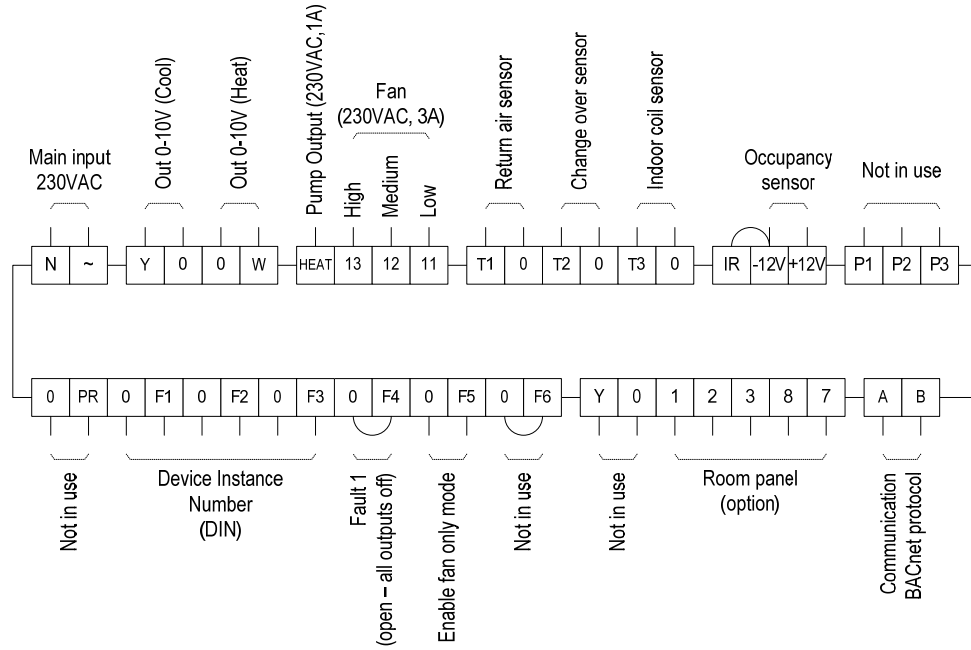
Main input
230VAC

Out 0-10V (Cool)

Out 0-10V (Heat)

Pump Output (230VAC,1A)

Fan
(230VAC, 3A)

High

Medium

Low

Return air sensor

Change over sensor

Indoor coil sensor

Occupancy
sensor

Not in use

N ~ Y 0 0 W HEAT 13 12 11 T1 0 T2 0 T3 0 IR -12V +12V P1 P2 P3

0 PR 0 F1 0 F2 0 F3 0 F4 0 F5 0 F6 Y 0 1 2 3 8 7 A B

Not in use

Device Instance
Number
(DIN)

Fault 1
(open – all outputs off)

Enable fan only mode

Not in use

Not in use

Room panel
(option)

Communication
BACnet protocol